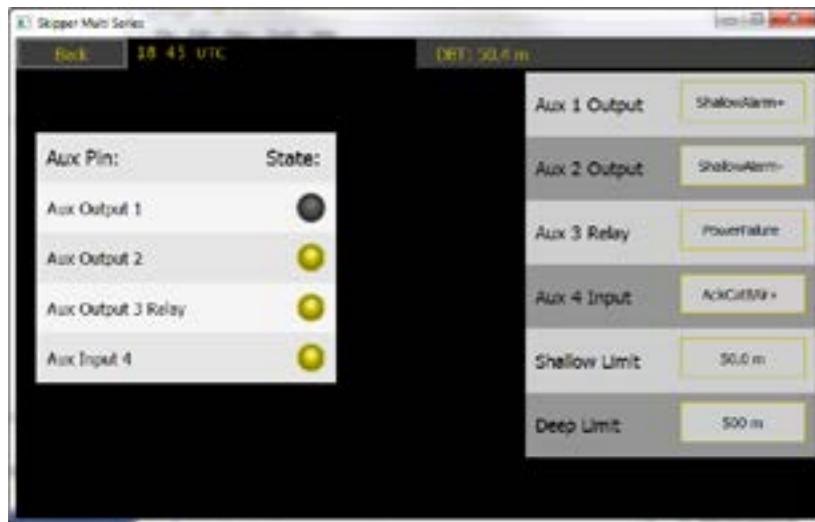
Skipper Multi Series

Back 18 45 UTC DBT: 50.6 m

Aux Pin: State:
Aux Output 1
Aux Output 2
Aux Output 3 Relay
Aux Input 4

Aux 1 Output ShallowAlarm+
Aux 2 Output ShallowAlarm-
Aux 3 Relay PowerFailure
Aux 4 Input AckCatAlr+
Shallow Limit 50.0 m
Deep Limit 500 m